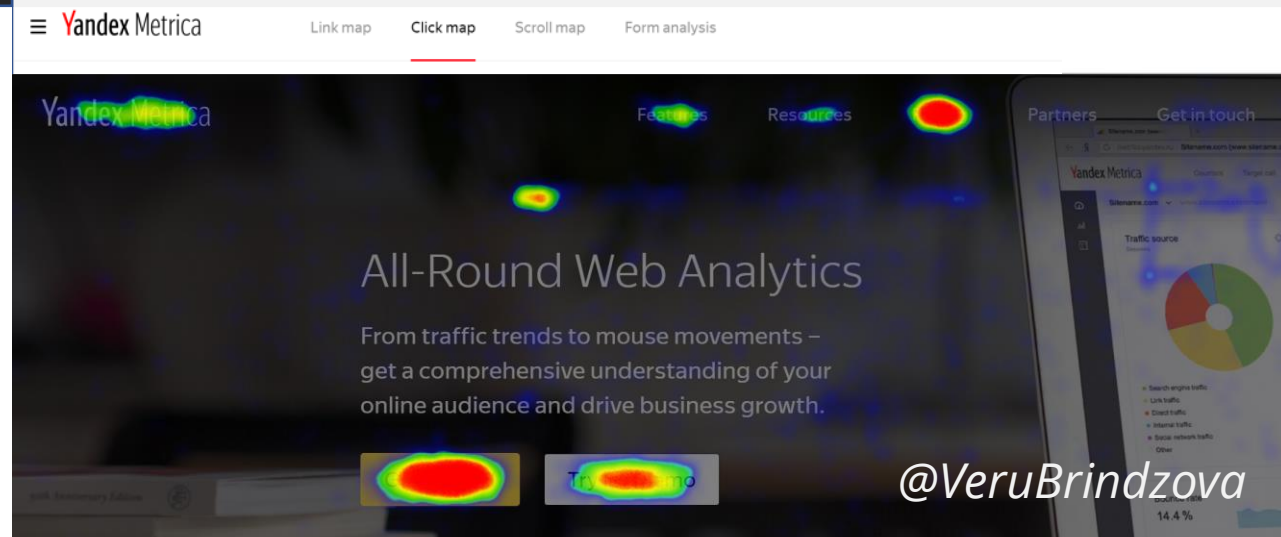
Yandex Metrica

Link map Click map Scroll map Form analysis

Yandex Metrica

Features Resources Partners Get in touch

All-Round Web Analytics

From traffic trends to mouse movements – get a comprehensive understanding of your online audience and drive business growth.

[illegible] Try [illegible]mo

Yandex Metrica

Sitename.com

Traffic source

Search engine traffic
Link traffic
Direct traffic
Internal traffic
Social network traffic
Other

14.4 %

@VeruBrindzova